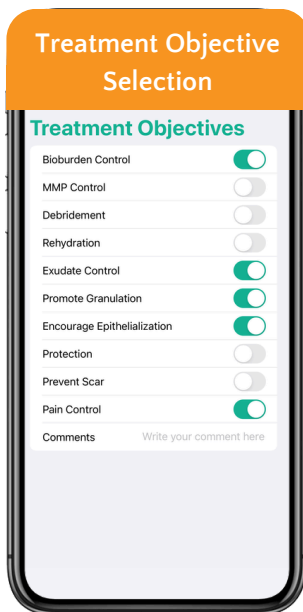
Treatment Objective Selection

Treatment Objectives

Bioburden Control

MMP Control

Debridement

Rehydration

Exudate Control

Promote Granulation

Encourage Epithelialization

Protection

Prevent Scar

Pain Control

Comments Write your comment here